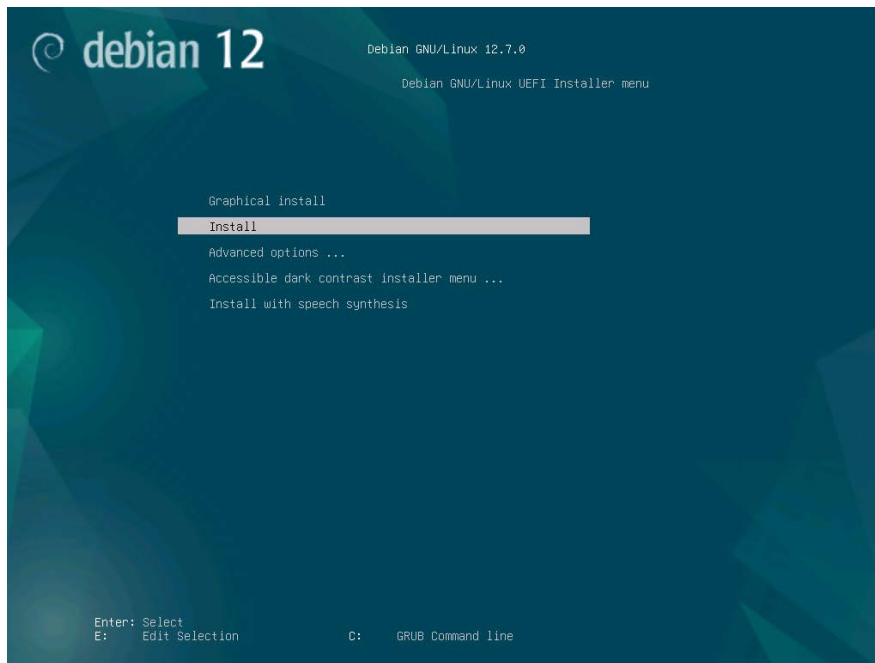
debian 12

Debian GNU/Linux 12.7.0

Debian GNU/Linux UEFI Installer menu

Graphical install
Install
Advanced options ...
Accessible dark contrast installer menu ...
Install with speech synthesis

Enter: Select
E: Edit Selection
C: GRUB Command line